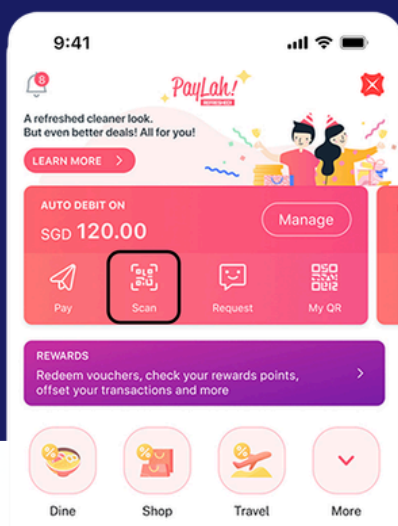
9:41

8

PayLah! REFRESHED

A refreshed cleaner look. But even better deals! All for you!

LEARN MORE >

AUTO DEBIT ON

SGD 120.00

Manage

Pay

Scan

Request

My QR

REWARDS

Redeem vouchers, check your rewards points, offset your transactions and more

Dine

Shop

Travel

More